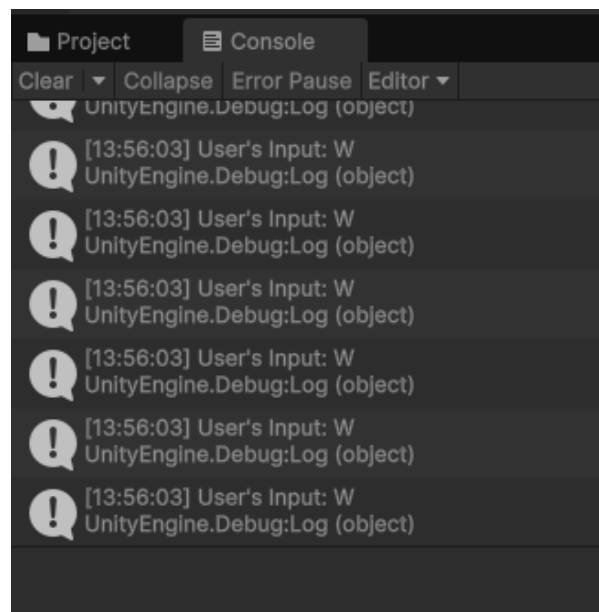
Project
Console
Clear
Collapse
Error Pause
Editor
UnityEngine.Debug:Log (object)
[13:56:03] User's Input: W
UnityEngine.Debug:Log (object)
[13:56:03] User's Input: W
UnityEngine.Debug:Log (object)
[13:56:03] User's Input: W
UnityEngine.Debug:Log (object)
[13:56:03] User's Input: W
UnityEngine.Debug:Log (object)
[13:56:03] User's Input: W
UnityEngine.Debug:Log (object)
[13:56:03] User's Input: W
UnityEngine.Debug:Log (object)